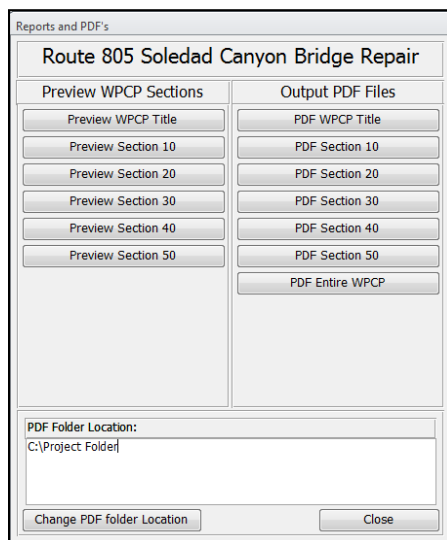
Reports and PDF's

Route 805 Soledad Canyon Bridge Repair

Preview WPCP Sections

Preview WPCP Title
Preview Section 10
Preview Section 20
Preview Section 30
Preview Section 40
Preview Section 50

Output PDF Files

PDF WPCP Title
PDF Section 10
PDF Section 20
PDF Section 30
PDF Section 40
PDF Section 50
PDF Entire WPCP

PDF Folder Location:
C:\Project Folder

Change PDF folder Location
Close